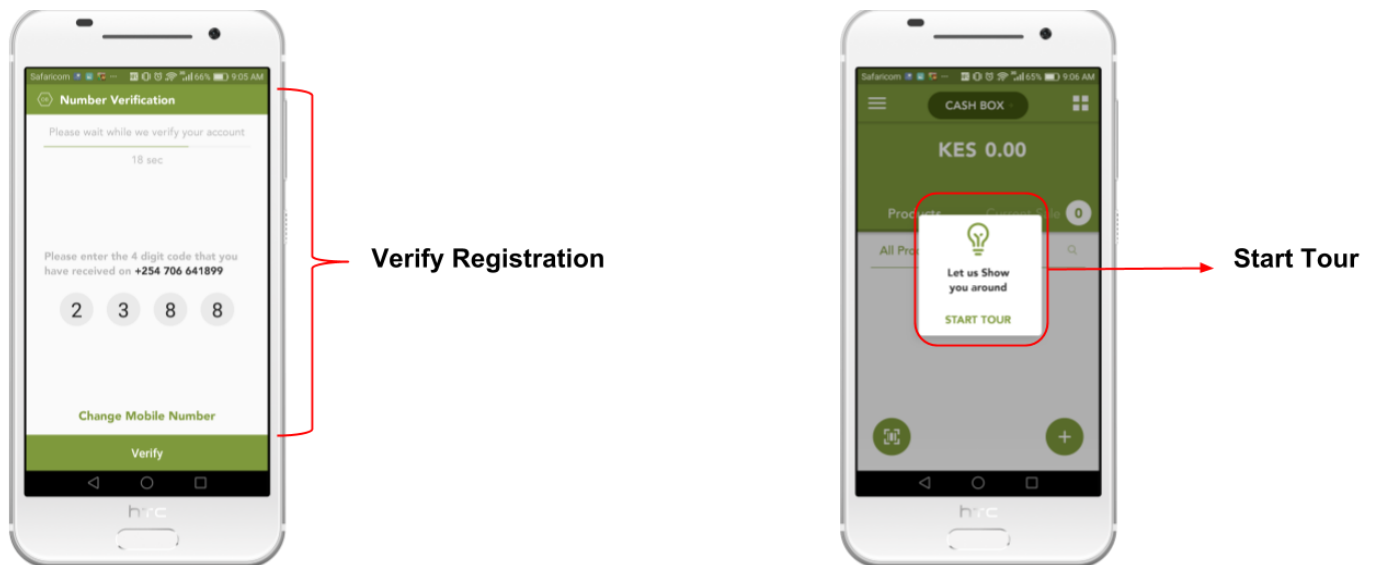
Safaricom 66% 9:05 AM

Number Verification

Please wait while we verify your account

18 sec

Please enter the 4 digit code that you have received on +254 706 641899

2 3 8 8

Change Mobile Number

Verify

htc

Verify Registration

Safaricom 65% 9:06 AM

CASH BOX

KES 0.00

Products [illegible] 0

All Pro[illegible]

Let us Show you around

START TOUR

htc

Start Tour